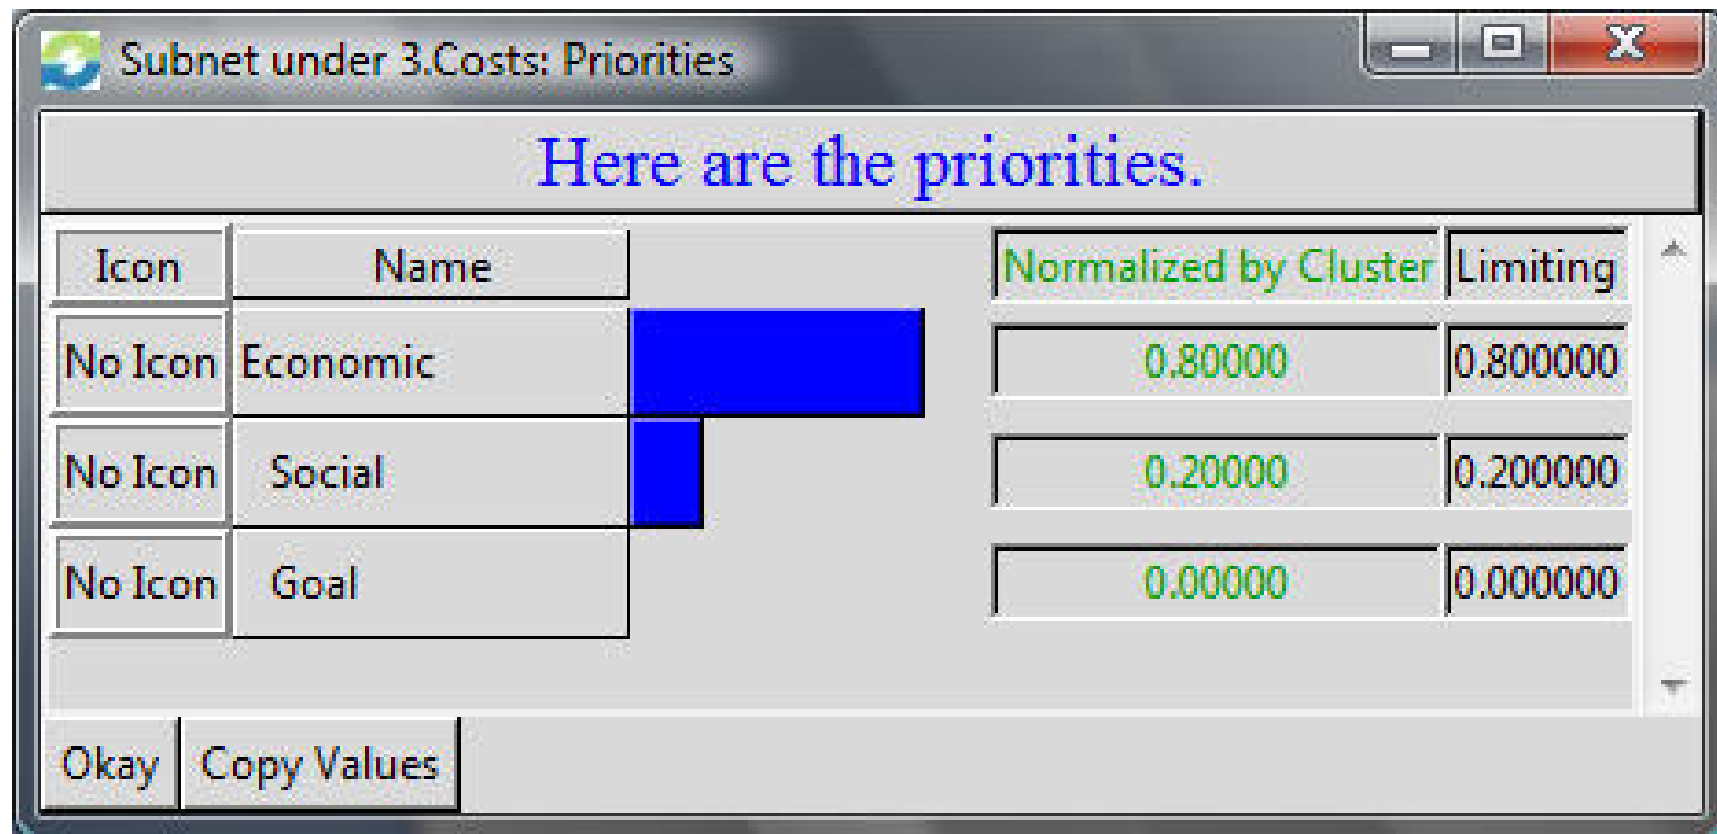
Subnet under 3.Costs: Priorities

Here are the priorities.

| Icon | Name | Normalized by Cluster | Limiting |
|---|---|---|---|
| No Icon | Economic | 0.80000 | 0.800000 |
| No Icon | Social | 0.20000 | 0.200000 |
| No Icon | Goal | 0.00000 | 0.000000 |

Okay Copy Values